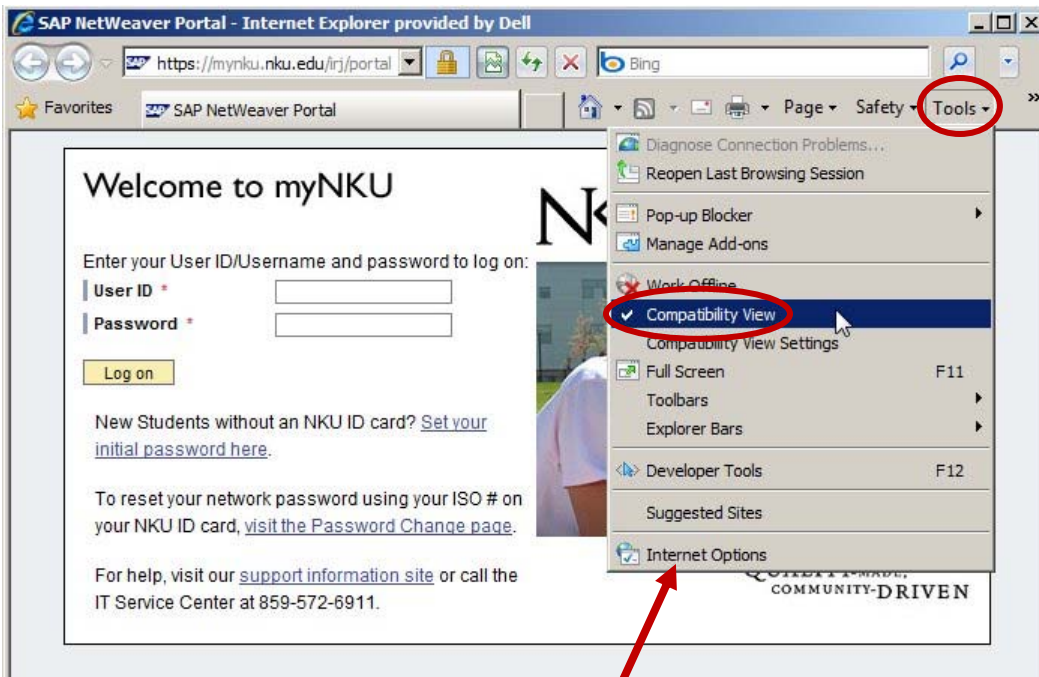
SAP NetWeaver Portal - Internet Explorer provided by Dell

https://mynku.nku.edu/irj/portal

Bing

Favorites

SAP NetWeaver Portal

Page ▾ Safety ▾ Tools ▾

Diagnose Connection Problems...
Reopen Last Browsing Session
Pop-up Blocker
Manage Add-ons
Work Offline
✓ Compatibility View
Compatibility View Settings
Full Screen F11
Toolbars
Explorer Bars
Developer Tools F12
Suggested Sites
Internet Options

Welcome to myNKU

Enter your User ID/Username and password to log on:

User ID *

Password *

Log on

New Students without an NKU ID card? Set your initial password here.

To reset your network password using your ISO # on your NKU ID card, visit the Password Change page.

For help, visit our support information site or call the IT Service Center at 859-572-6911.

N

COMMUNITY-DRIVEN